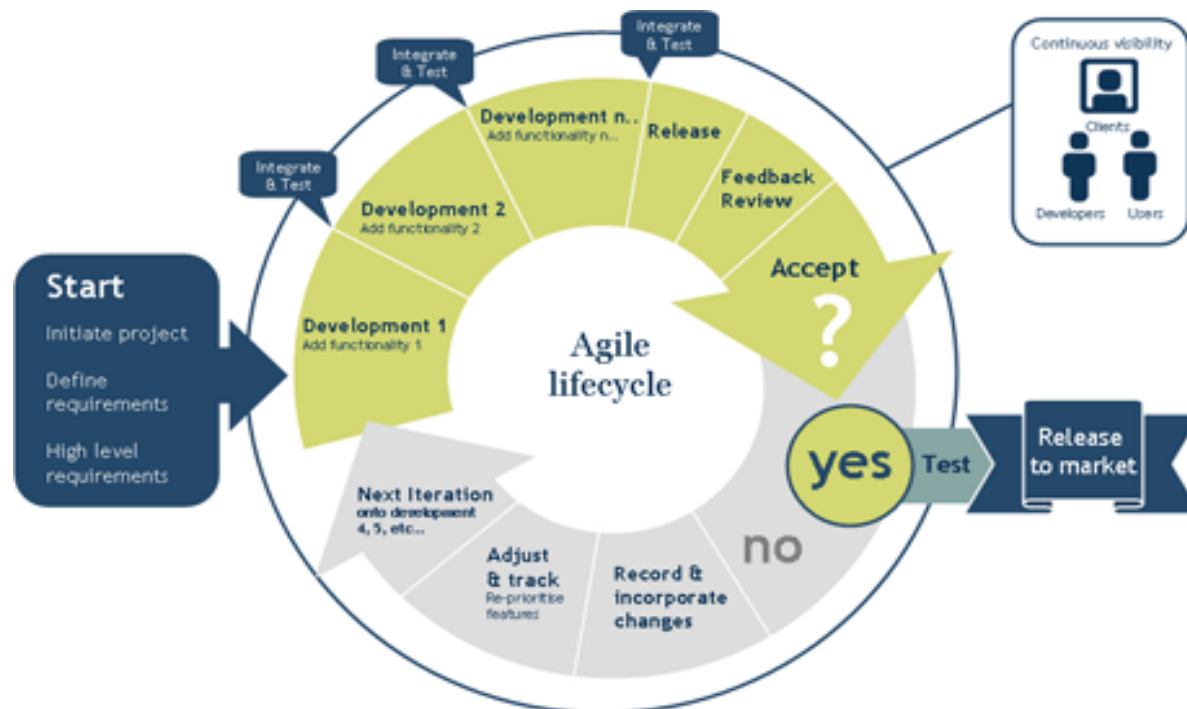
Integrate & Test

Integrate & Test

Integrate & Test

Continuous visibility

Clients

Developers

Users

Start

Initiate project

Define requirements

High level requirements

Development 1
Add functionality 1

Development 2
Add functionality 2

Development n..
Add functionality n...

Release

Feedback Review

Accept

?

Agile lifecycle

yes

Test

Release to market

no

Record & incorporate changes

Adjust & track
Re-prioritise features

Next Iteration
onto development 4, 5, etc...